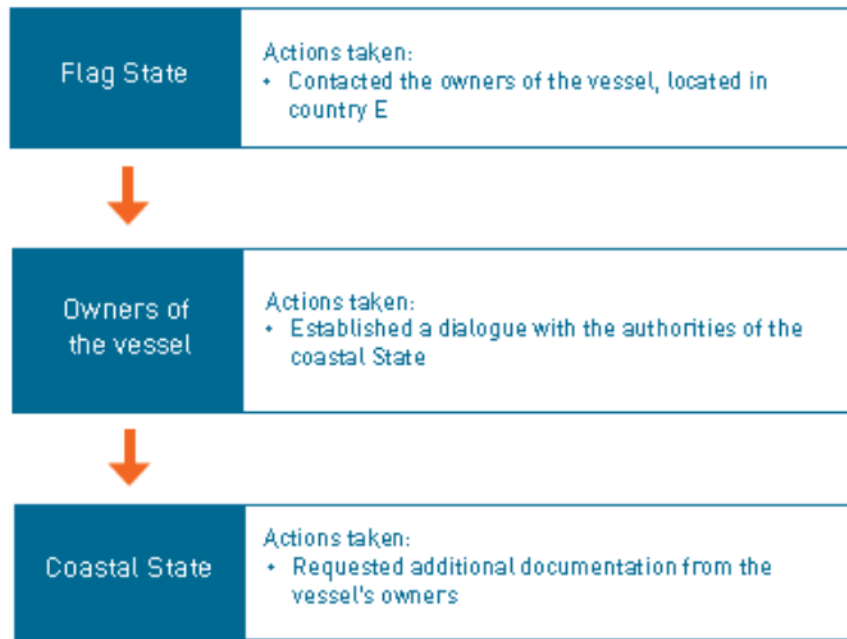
Flag State

Actions taken:
• Contacted the owners of the vessel, located in country E

Owners of the vessel

Actions taken:
• Established a dialogue with the authorities of the coastal State

Coastal State

Actions taken:
• Requested additional documentation from the vessel's owners